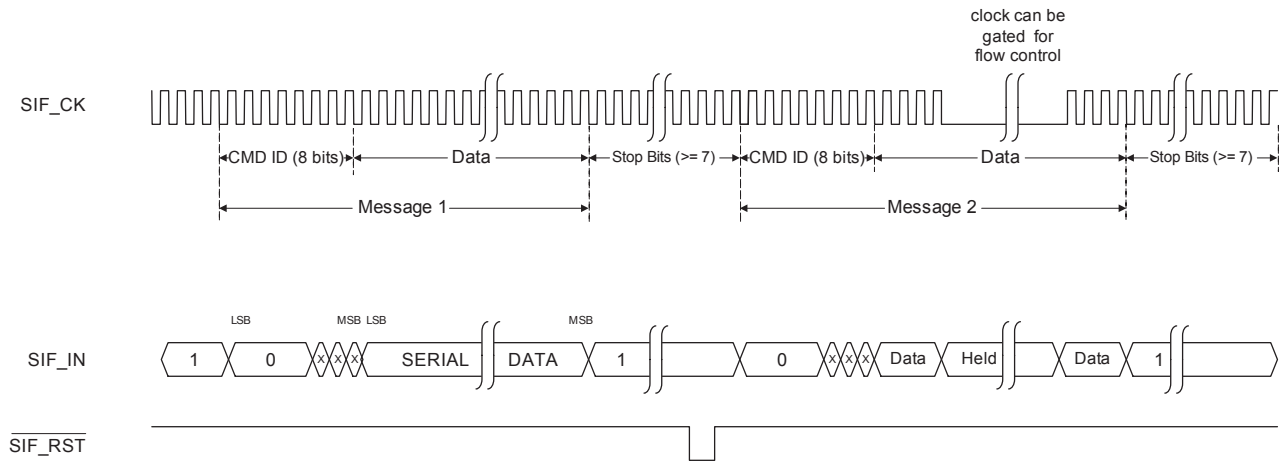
clock can be gated for flow control

SIF_CK

CMD ID (8 bits)

Data

Stop Bits (>= 7)

CMD ID (8 bits)

Data

Stop Bits (>= 7)

Message 1

Message 2

LSB

MSB LSB

MSB

SIF_IN

1

0

x x x

SERIAL

DATA

1

0

x x x

Data

Held

Data

1

$\overline{SIF\_RST}$